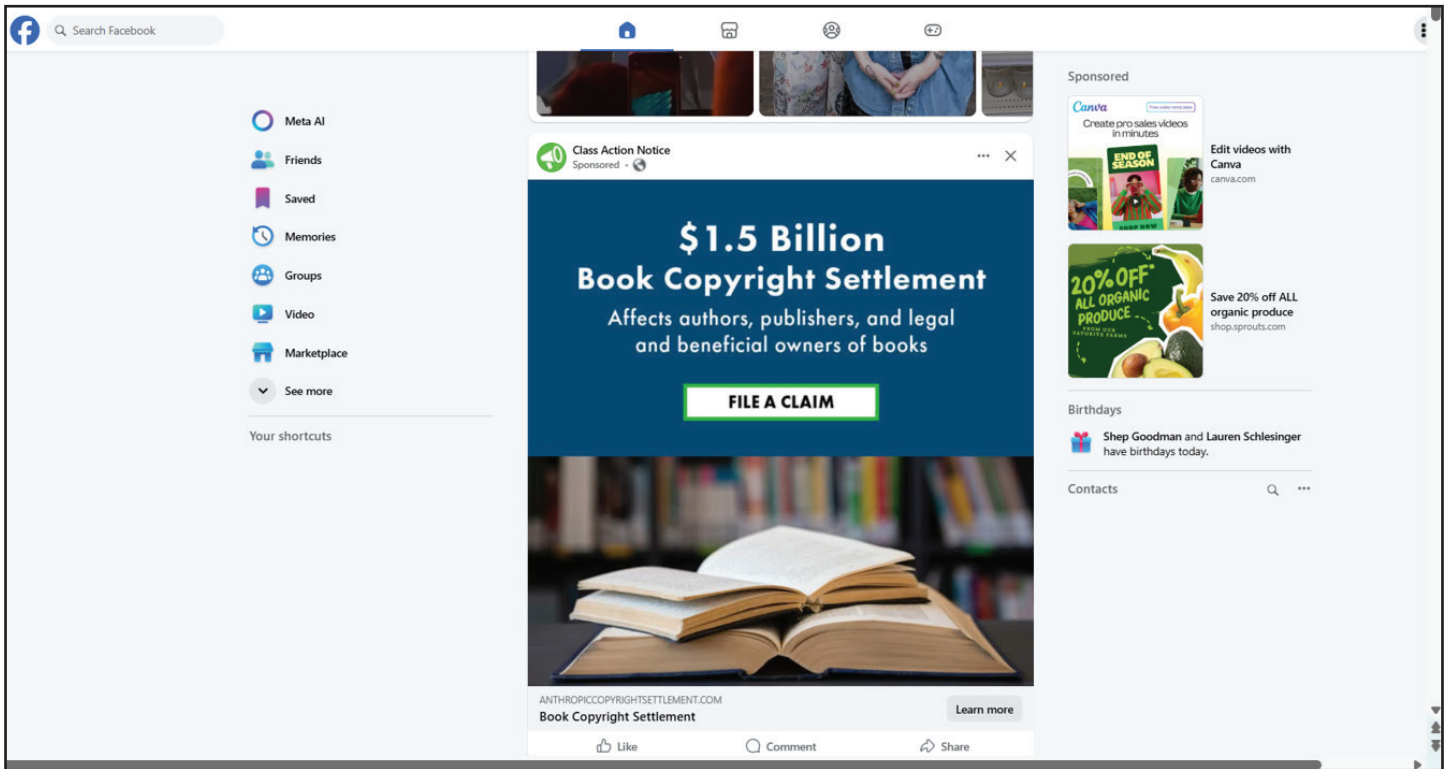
Search Facebook

Meta AI
Friends
Saved
Memories
Groups
Video
Marketplace
See more

Your shortcuts

Class Action Notice
Sponsored ·

$1.5 Billion
Book Copyright Settlement
Affects authors, publishers, and legal and beneficial owners of books

FILE A CLAIM

ANTHROPICCOPYRIGHTSETTLEMENT.COM
Book Copyright Settlement
Learn more

Like
Comment
Share

Sponsored

Canva
Create pro sales videos in minutes
END OF SEASON
SHOP NOW
Edit videos with Canva
canva.com

20% OFF ALL ORGANIC PRODUCE
FROM OUR FAVORITE FARMS
Save 20% off ALL organic produce
shop.sprouts.com

Birthdays
Shep Goodman and Lauren Schlesinger have birthdays today.

Contacts